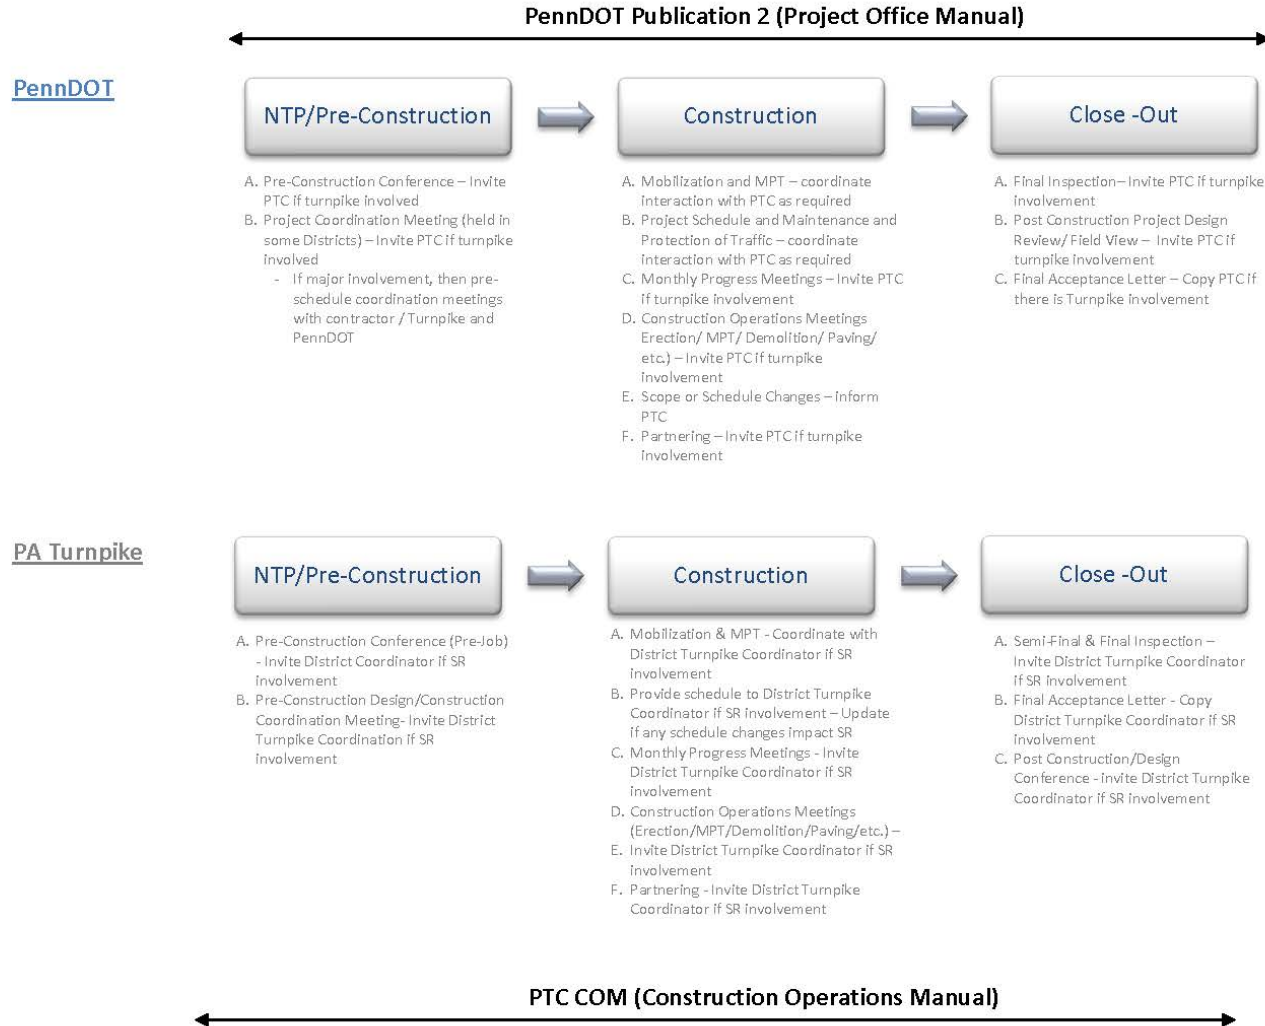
PennDOT Publication 2 (Project Office Manual)

PennDOT

NTP/Pre-Construction

A. Pre-Construction Conference – Invite PTC if turnpike involved
B. Project Coordination Meeting (held in some Districts) – Invite PTC if turnpike involved
- If major involvement, then pre-schedule coordination meetings with contractor / Turnpike and PennDOT

Construction

A. Mobilization and MPT – coordinate interaction with PTC as required
B. Project Schedule and Maintenance and Protection of Traffic – coordinate interaction with PTC as required
C. Monthly Progress Meetings – Invite PTC if turnpike involvement
D. Construction Operations Meetings Erection/ MPT/ Demolition/ Paving/ etc.) – Invite PTC if turnpike involvement
E. Scope or Schedule Changes – Inform PTC
F. Partnering – Invite PTC if turnpike involvement

Close -Out

A. Final Inspection– Invite PTC if turnpike involvement
B. Post Construction Project Design Review/ Field View – Invite PTC if turnpike involvement
C. Final Acceptance Letter – Copy PTC if there is Turnpike involvement

PA Turnpike

NTP/Pre-Construction

A. Pre-Construction Conference (Pre-Job) - Invite District Coordinator if SR involvement
B. Pre-Construction Design/Construction Coordination Meeting- Invite District Turnpike Coordination if SR involvement

Construction

A. Mobilization & MPT - Coordinate with District Turnpike Coordinator if SR involvement
B. Provide schedule to District Turnpike Coordinator if SR involvement – Update if any schedule changes impact SR
C. Monthly Progress Meetings - Invite District Turnpike Coordinator if SR involvement
D. Construction Operations Meetings (Erection/MPT/Demolition/Paving/etc.) –
E. Invite District Turnpike Coordinator if SR involvement
F. Partnering - Invite District Turnpike Coordinator if SR involvement

Close -Out

A. Semi-Final & Final Inspection – Invite District Turnpike Coordinator if SR involvement
B. Final Acceptance Letter - Copy District Turnpike Coordinator if SR involvement
C. Post Construction/Design Conference - Invite District Turnpike Coordinator if SR involvement

PTC COM (Construction Operations Manual)